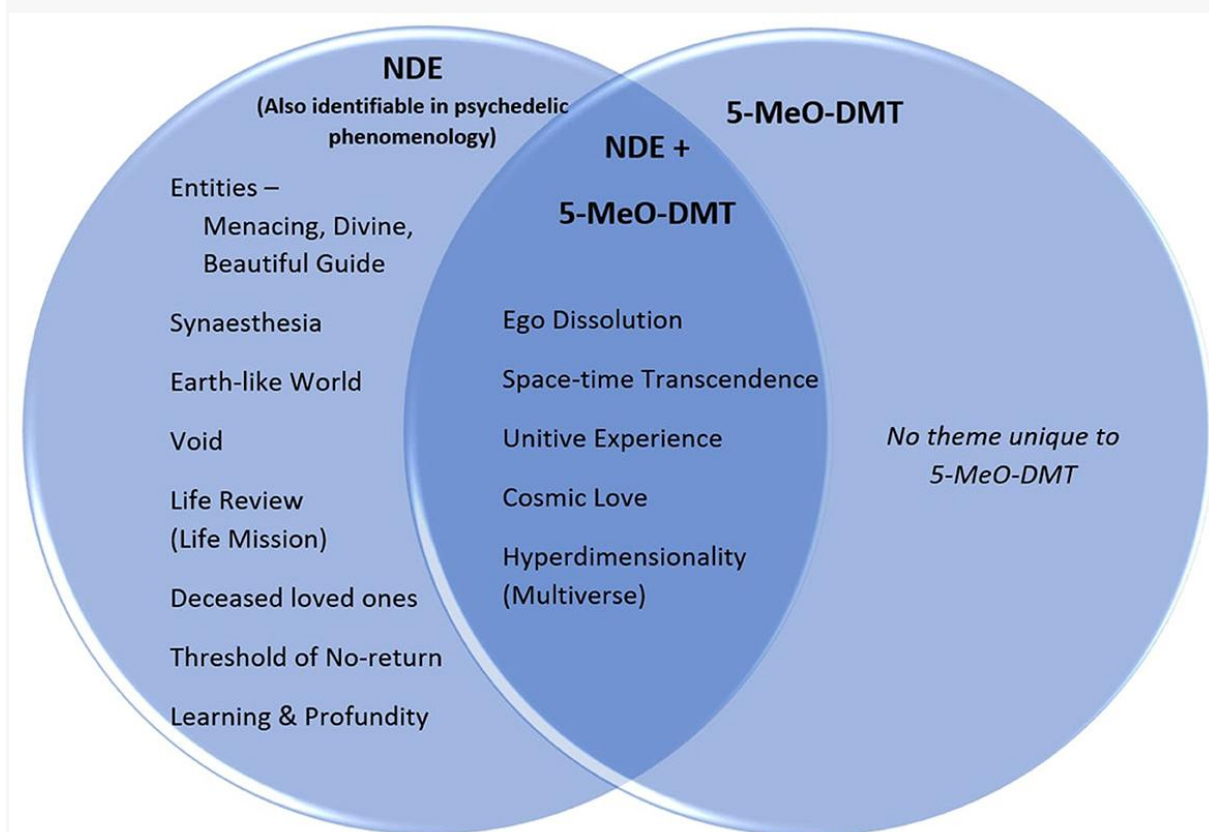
NDE
(Also identifiable in psychedelic phenomenology)

Entities –
Menacing, Divine, Beautiful Guide

Synaesthesia

Earth-like World

Void

Life Review
(Life Mission)

Deceased loved ones

Threshold of No-return

Learning & Profundity

NDE +
5-MeO-DMT

Ego Dissolution

Space-time Transcendence

Unitive Experience

Cosmic Love

Hyperdimensionality
(Multiverse)

5-MeO-DMT

No theme unique to 5-MeO-DMT